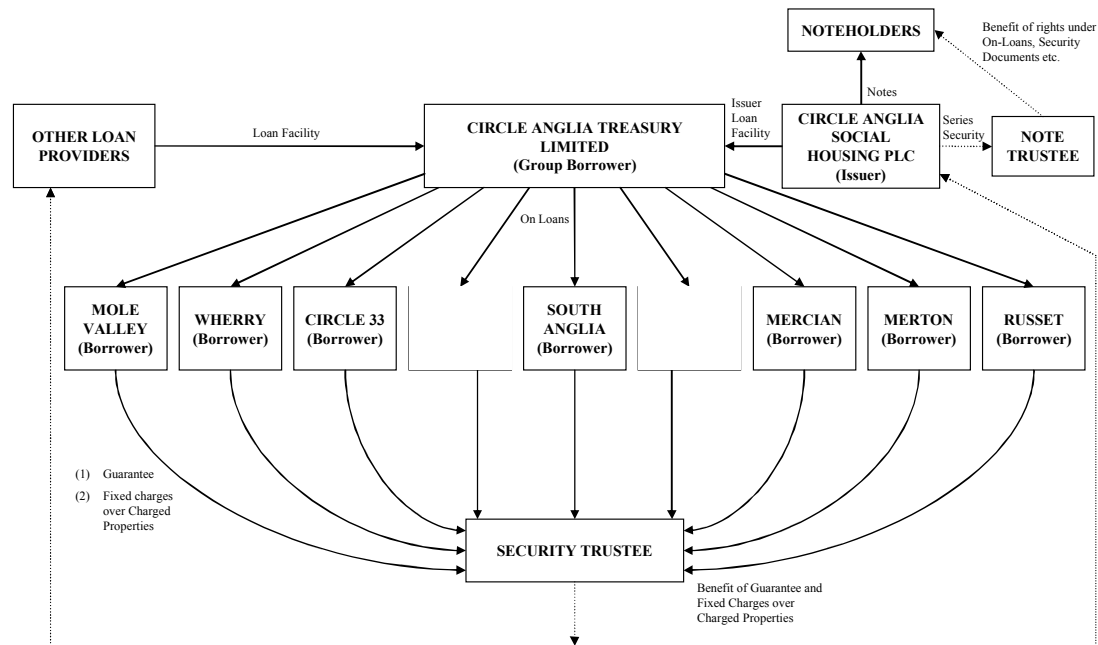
NOTEHOLDERS

Benefit of rights under On-Loans, Security Documents etc.

Notes

OTHER LOAN PROVIDERS

Loan Facility

CIRCLE ANGLIA TREASURY LIMITED (Group Borrower)

Issuer Loan Facility

CIRCLE ANGLIA SOCIAL HOUSING PLC (Issuer)

Series Security

NOTE TRUSTEE

On Loans

MOLE VALLEY (Borrower)

WHERRY (Borrower)

CIRCLE 33 (Borrower)

SOUTH ANGLIA (Borrower)

MERCIAN (Borrower)

MERTON (Borrower)

RUSSET (Borrower)

(1) Guarantee

(2) Fixed charges over Charged Properties

SECURITY TRUSTEE

Benefit of Guarantee and Fixed Charges over Charged Properties